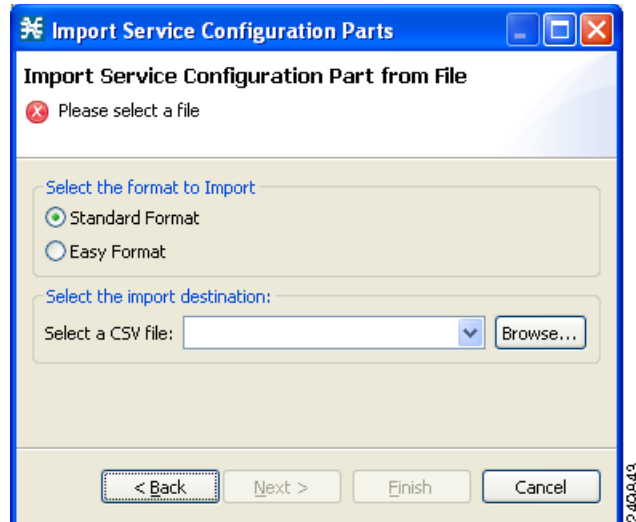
Import Service Configuration Parts

Import Service Configuration Part from File

Please select a file

Select the format to Import

Standard Format

Easy Format

Select the import destination:

Select a CSV file:

Browse...

< Back

Next >

Finish

Cancel

240843